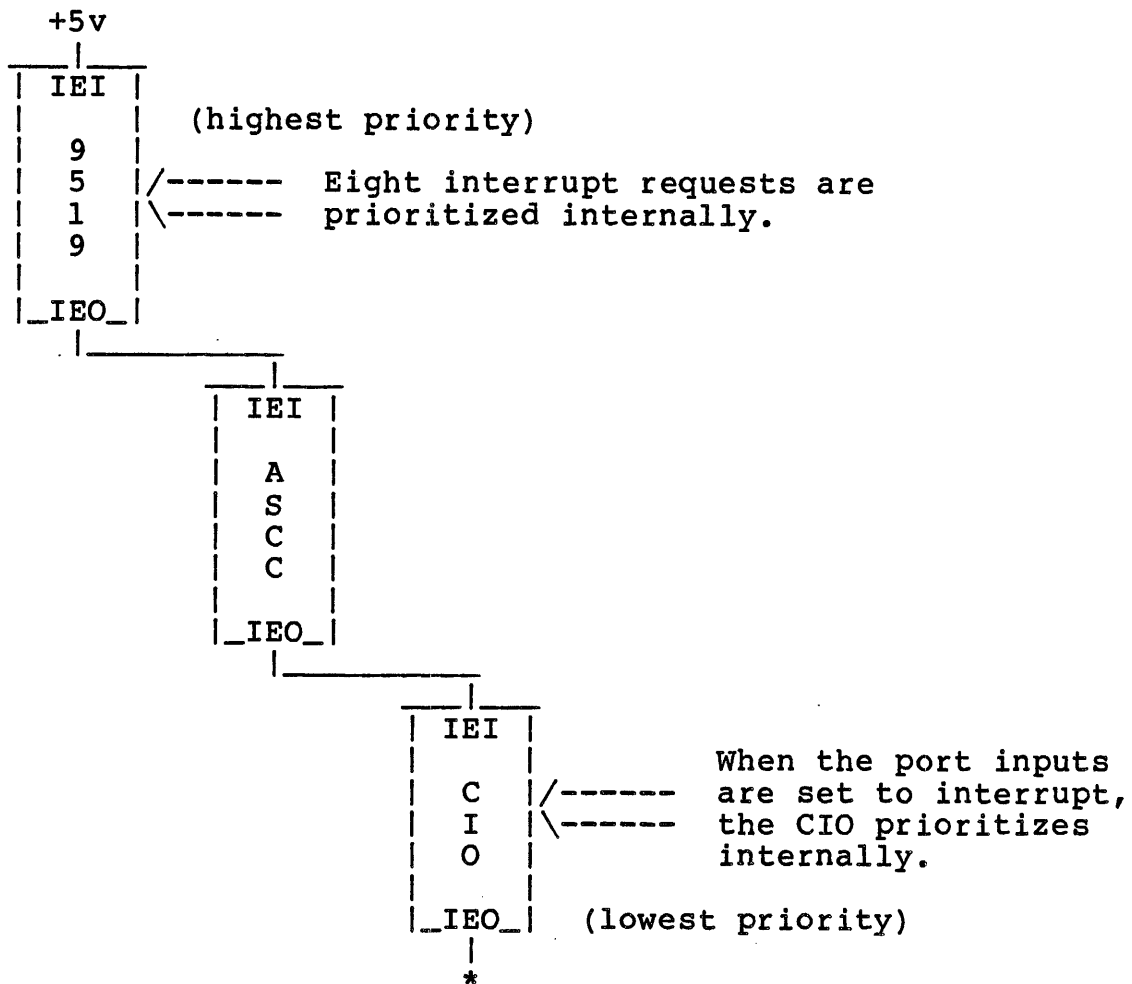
+5v

IEI

(highest priority)

9
5
1
9

Eight interrupt requests are prioritized internally.

IEO

IEI

A
S
C
C

IEO

IEI

C
I
O

When the port inputs are set to interrupt, the CIO prioritizes internally.

IEO

(lowest priority)

*